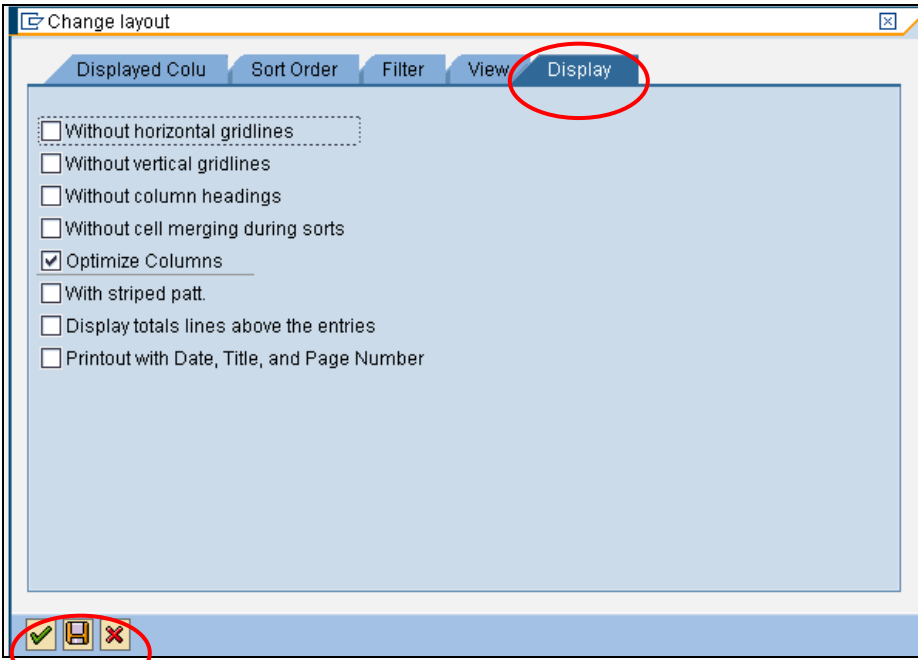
Change layout

Displayed Colu | Sort Order | Filter | View | Display

☐ Without horizontal gridlines
☐ Without vertical gridlines
☐ Without column headings
☐ Without cell merging during sorts
☑ Optimize Columns
☐ With striped patt.
☐ Display totals lines above the entries
☐ Printout with Date, Title, and Page Number